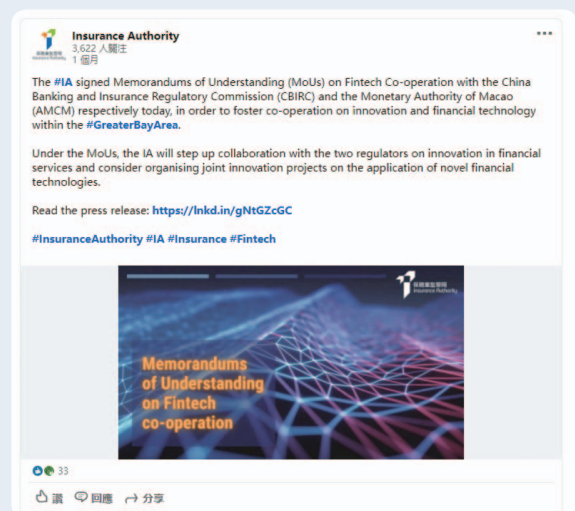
Insurance Authority
3,622 人關注
1 個月

The #IA signed Memorandums of Understanding (MoUs) on Fintech Co-operation with the China Banking and Insurance Regulatory Commission (CBIRC) and the Monetary Authority of Macao (AMCM) respectively today, in order to foster co-operation on innovation and financial technology within the #GreaterBayArea.

Under the MoUs, the IA will step up collaboration with the two regulators on innovation in financial services and consider organising joint innovation projects on the application of novel financial technologies.

Read the press release: https://lnkd.in/gNtGZcGC

#InsuranceAuthority #IA #Insurance #Fintech

保險業監管局 Insurance Authority

Memorandums of Understanding on Fintech co-operation

33

讚 回應 分享